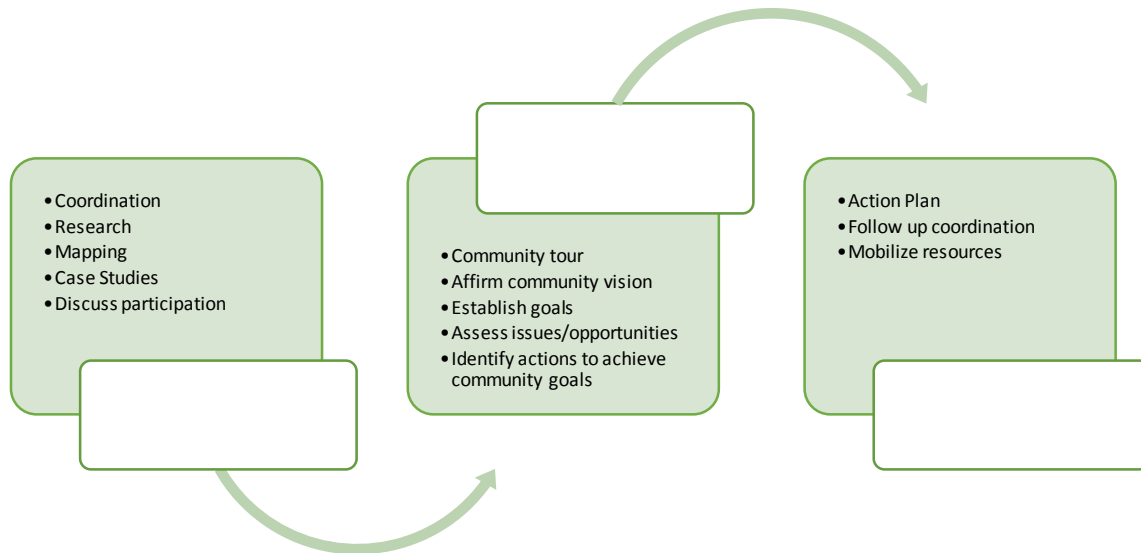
- Coordination
- Research
- Mapping
- Case Studies
- Discuss participation

- Community tour
- Affirm community vision
- Establish goals
- Assess issues/opportunities
- Identify actions to achieve community goals

- Action Plan
- Follow up coordination
- Mobilize resources